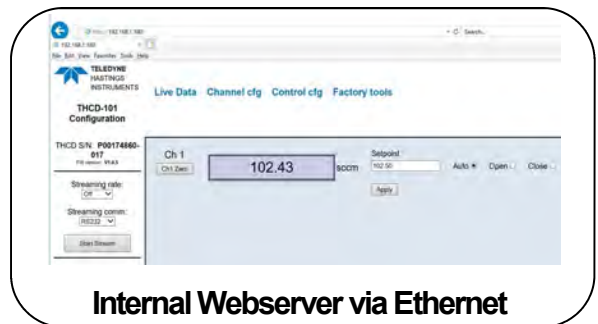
http://192.168.1.160/

192.168.1.160

File Edit View Favorites Tools Help

Search...

TELEDYNE HASTINGS INSTRUMENTS

THCD-101 Configuration

Live Data Channel cfg Control cfg Factory tools

THCD S/N: P00174860-017

FW version: V1.4.5

Streaming rate:

Off

Streaming comm:

RS232

Start Stream

Ch 1

Ch1 Zero

102.43

sccm

Setpoint

102.50

Auto

Open

Close

Apply

Internal Webserver via Ethernet